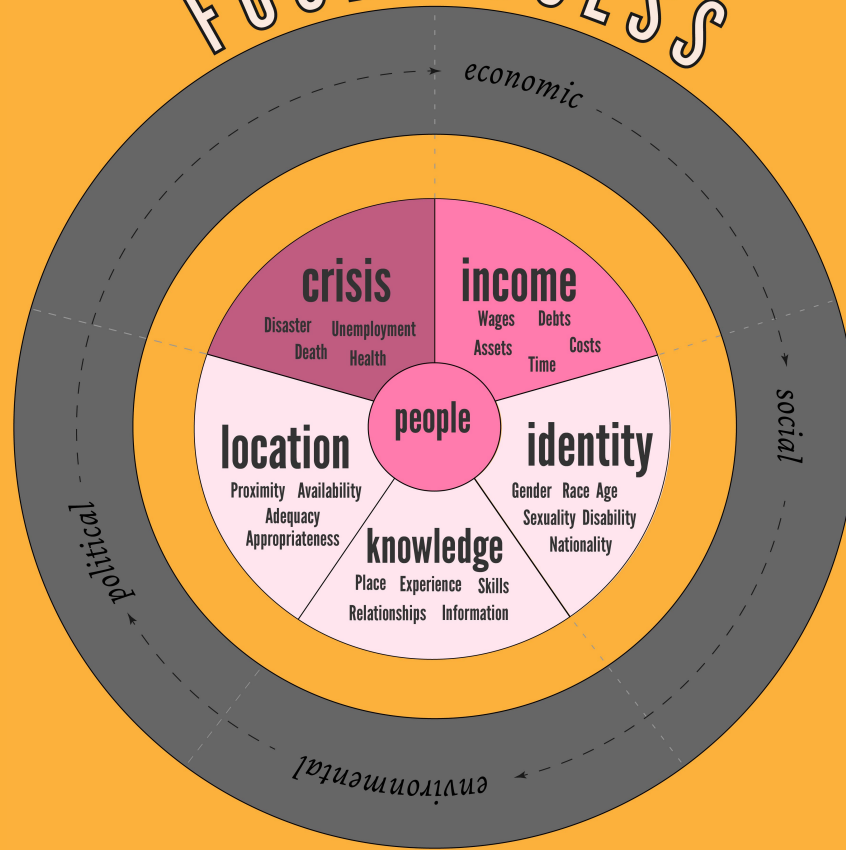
FOO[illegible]ESS

economic

social

environmental

political

crisis
Disaster Unemployment
Death Health

income
Wages Debts
Assets Costs
Time

people

location
Proximity Availability
Adequacy
Appropriateness

identity
Gender Race Age
Sexuality Disability
Nationality

knowledge
Place Experience Skills
Relationships Information